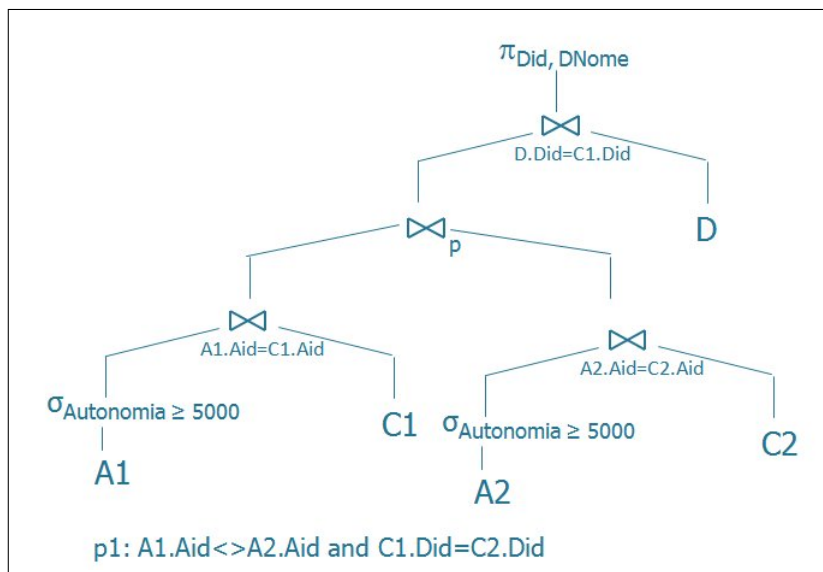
$\pi_{Did, DNome}$

$\bowtie$
D.Did=C1.Did

$\bowtie_{p}$

D

$\bowtie$
A1.Aid=C1.Aid

$\bowtie$
A2.Aid=C2.Aid

$\sigma_{Autonomia \geq 5000}$

C1

$\sigma_{Autonomia \geq 5000}$

C2

A1

A2

p1: A1.Aid<>A2.Aid and C1.Did=C2.Did